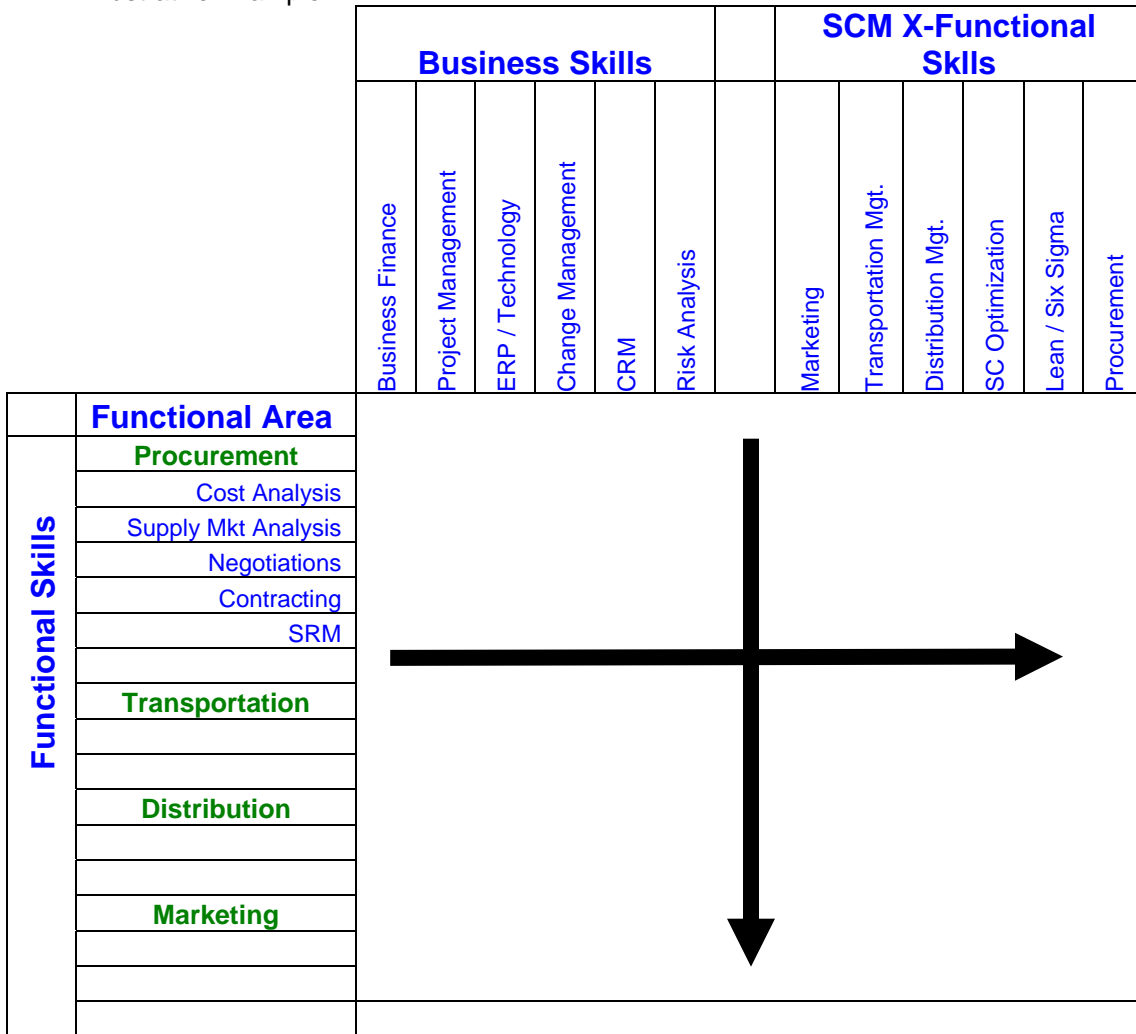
Business Skills

SCM X-Functional Sklls

Business Finance
Project Management
ERP / Technology
Change Management
CRM
Risk Analysis

Marketing
Transportation Mgt.
Distribution Mgt.
SC Optimization
Lean / Six Sigma
Procurement

Functional Skills

Functional Area
Procurement
Cost Analysis
Supply Mkt Analysis
Negotiations
Contracting
SRM
Transportation
Distribution
Marketing